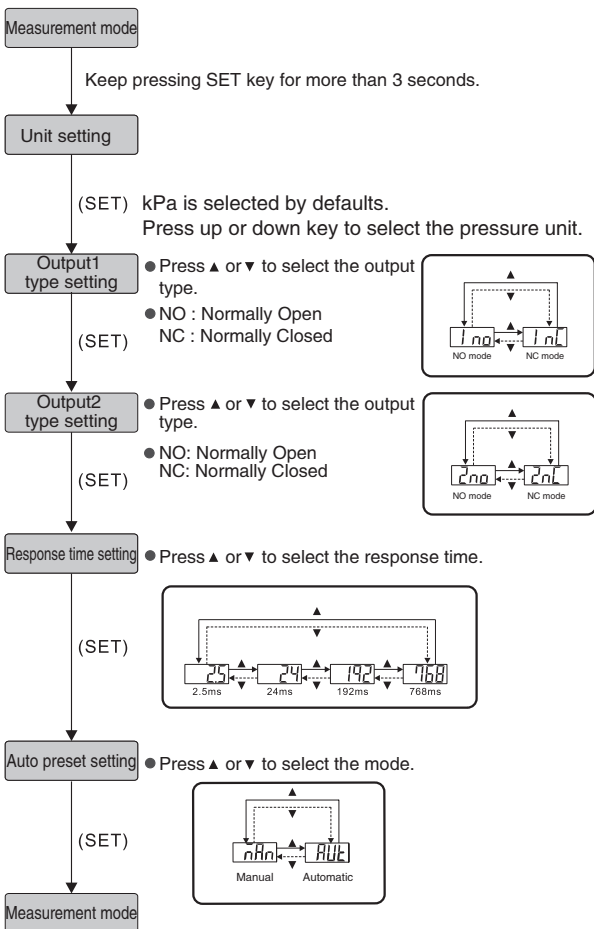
Measurement mode

Keep pressing SET key for more than 3 seconds.

Unit setting

(SET) kPa is selected by defaults.
Press up or down key to select the pressure unit.

Output1 type setting

● Press ▲ or ▼ to select the output type.
● NO : Normally Open
NC : Normally Closed

(SET)

1no 1nC
NO mode NC mode

Output2 type setting

● Press ▲ or ▼ to select the output type.
● NO: Normally Open
NC: Normally Closed

(SET)

2no 2nC
NO mode NC mode

Response time setting ● Press ▲ or ▼ to select the response time.

(SET)

2.5 24 192 768
2.5ms 24ms 192ms 768ms

Auto preset setting ● Press ▲ or ▼ to select the mode.

(SET)

nAn AUt
Manual Automatic

Measurement mode